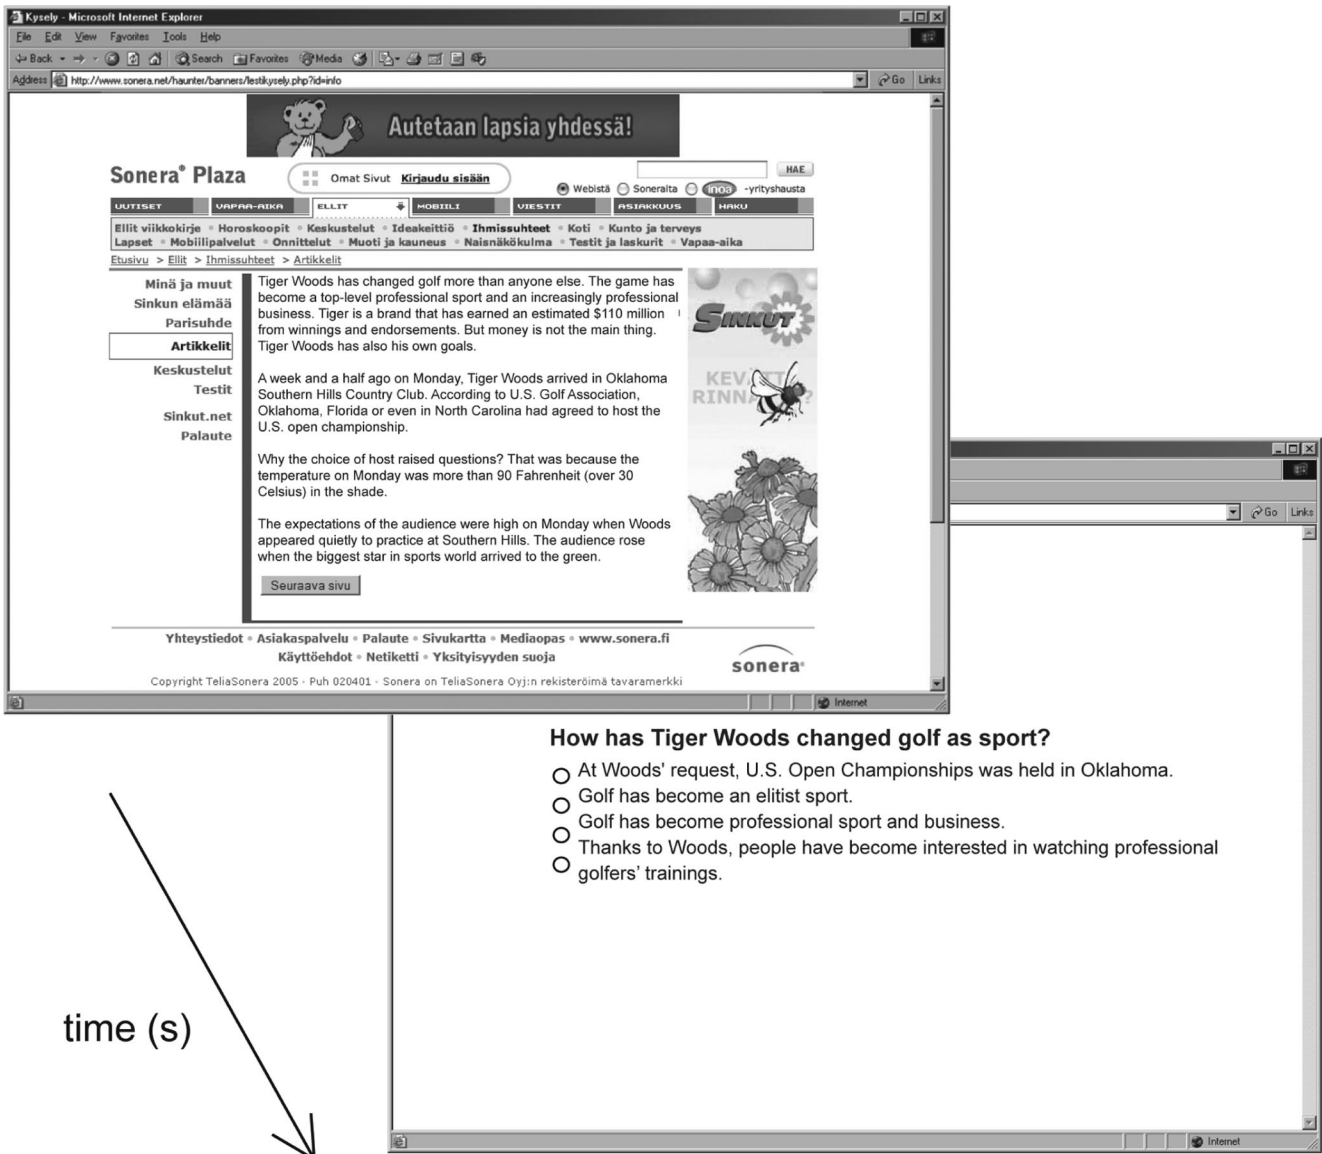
Kysely - Microsoft Internet Explorer

File Edit View Favorites Tools Help

Back Search Favorites Media

Address http://www.sonera.net/haunter/banners/lestikysely.php?id=info

Go Links

Autetaan lapsia yhdessä!

Sonera® Plaza

Omat Sivut Kirjaudu sisään

HAE

Webistä Soneralta inoa -yrityshausta

UUTISET VAPAA-AIKA ELLIT MOBIILI VIESTIT ASIAKKUUS HAKU

Ellit viikkokirje • Horoskoopit • Keskustelut • Ideakeittiö • Ihmissuhteet • Koti • Kunto ja terveys
Lapset • Mobiilipalvelut • Onnittelut • Muoti ja kauneus • Naisnäkökulma • Testit ja laskurit • Vapaa-aika

Etusivu > Ellit > Ihmissuhteet > Artikkelit

Minä ja muut
Sinkun elämää
Parisuhde
Artikkelit
Keskustelut
Testit
Sinkut.net
Palaute

Tiger Woods has changed golf more than anyone else. The game has become a top-level professional sport and an increasingly professional business. Tiger is a brand that has earned an estimated $110 million from winnings and endorsements. But money is not the main thing. Tiger Woods has also his own goals.

A week and a half ago on Monday, Tiger Woods arrived in Oklahoma Southern Hills Country Club. According to U.S. Golf Association, Oklahoma, Florida or even in North Carolina had agreed to host the U.S. open championship.

Why the choice of host raised questions? That was because the temperature on Monday was more than 90 Fahrenheit (over 30 Celsius) in the shade.

The expectations of the audience were high on Monday when Woods appeared quietly to practice at Southern Hills. The audience rose when the biggest star in sports world arrived to the green.

Seuraava sivu

SINKUT

KEV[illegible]
RINN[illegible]

Yhteystiedot • Asiakaspalvelu • Palaute • Sivukartta • Mediaopas • www.sonera.fi
Käyttöehdot • Netiketti • Yksityisyyden suoja

sonera

Copyright TeliaSonera 2005 · Puh 020401 · Sonera on TeliaSonera Oyj:n rekisteröimä tavaramerkki

Internet

Go Links

How has Tiger Woods changed golf as sport?

At Woods' request, U.S. Open Championships was held in Oklahoma.
Golf has become an elitist sport.
Golf has become professional sport and business.
Thanks to Woods, people have become interested in watching professional golfers' trainings.

Internet

time (s)